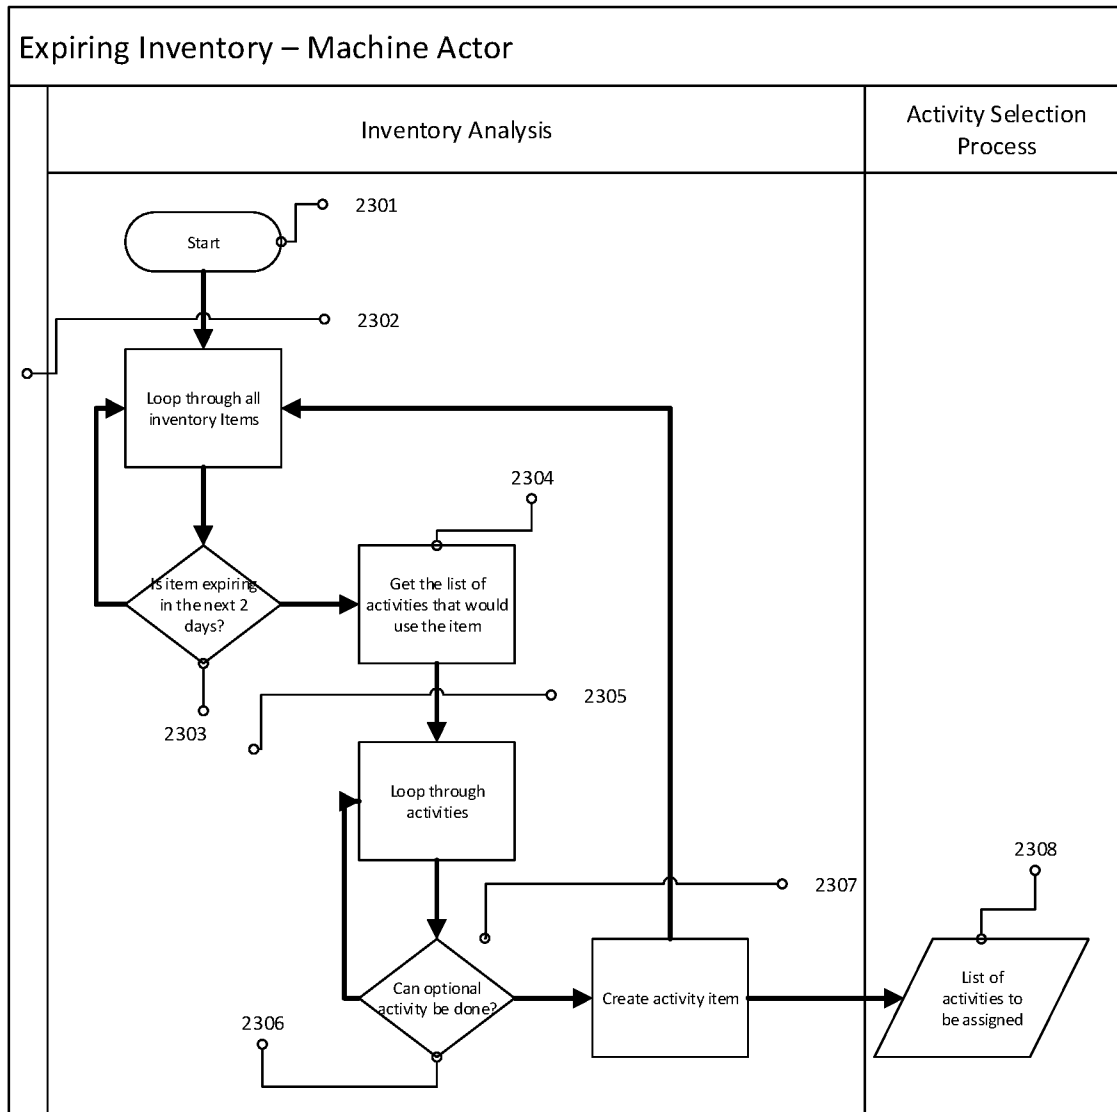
Expiring Inventory – Machine Actor

Inventory Analysis

Activity Selection Process

Start

2301

2302

Loop through all inventory Items

2304

Is item expiring in the next 2 days?

Get the list of activities that would use the item

2303

2305

Loop through activities

2308

2307

Can optional activity be done?

Create activity item

List of activities to be assigned

2306